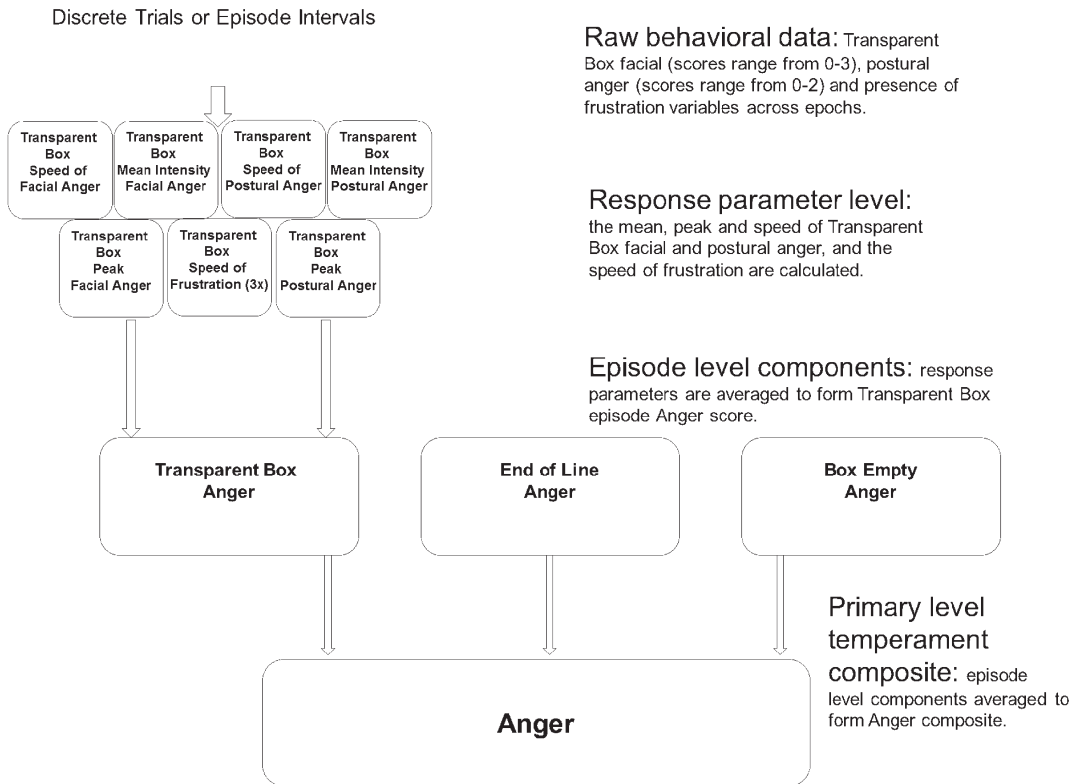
Discrete Trials or Episode Intervals

Raw behavioral data: Transparent Box facial (scores range from 0-3), postural anger (scores range from 0-2) and presence of frustration variables across epochs.

Transparent Box Speed of Facial Anger

Transparent Box Mean Intensity Facial Anger

Transparent Box Speed of Postural Anger

Transparent Box Mean Intensity Postural Anger

Transparent Box Peak Facial Anger

Transparent Box Speed of Frustration (3x)

Transparent Box Peak Postural Anger

Response parameter level: the mean, peak and speed of Transparent Box facial and postural anger, and the speed of frustration are calculated.

Episode level components: response parameters are averaged to form Transparent Box episode Anger score.

Transparent Box Anger

End of Line Anger

Box Empty Anger

Primary level temperament composite: episode level components averaged to form Anger composite.

Anger